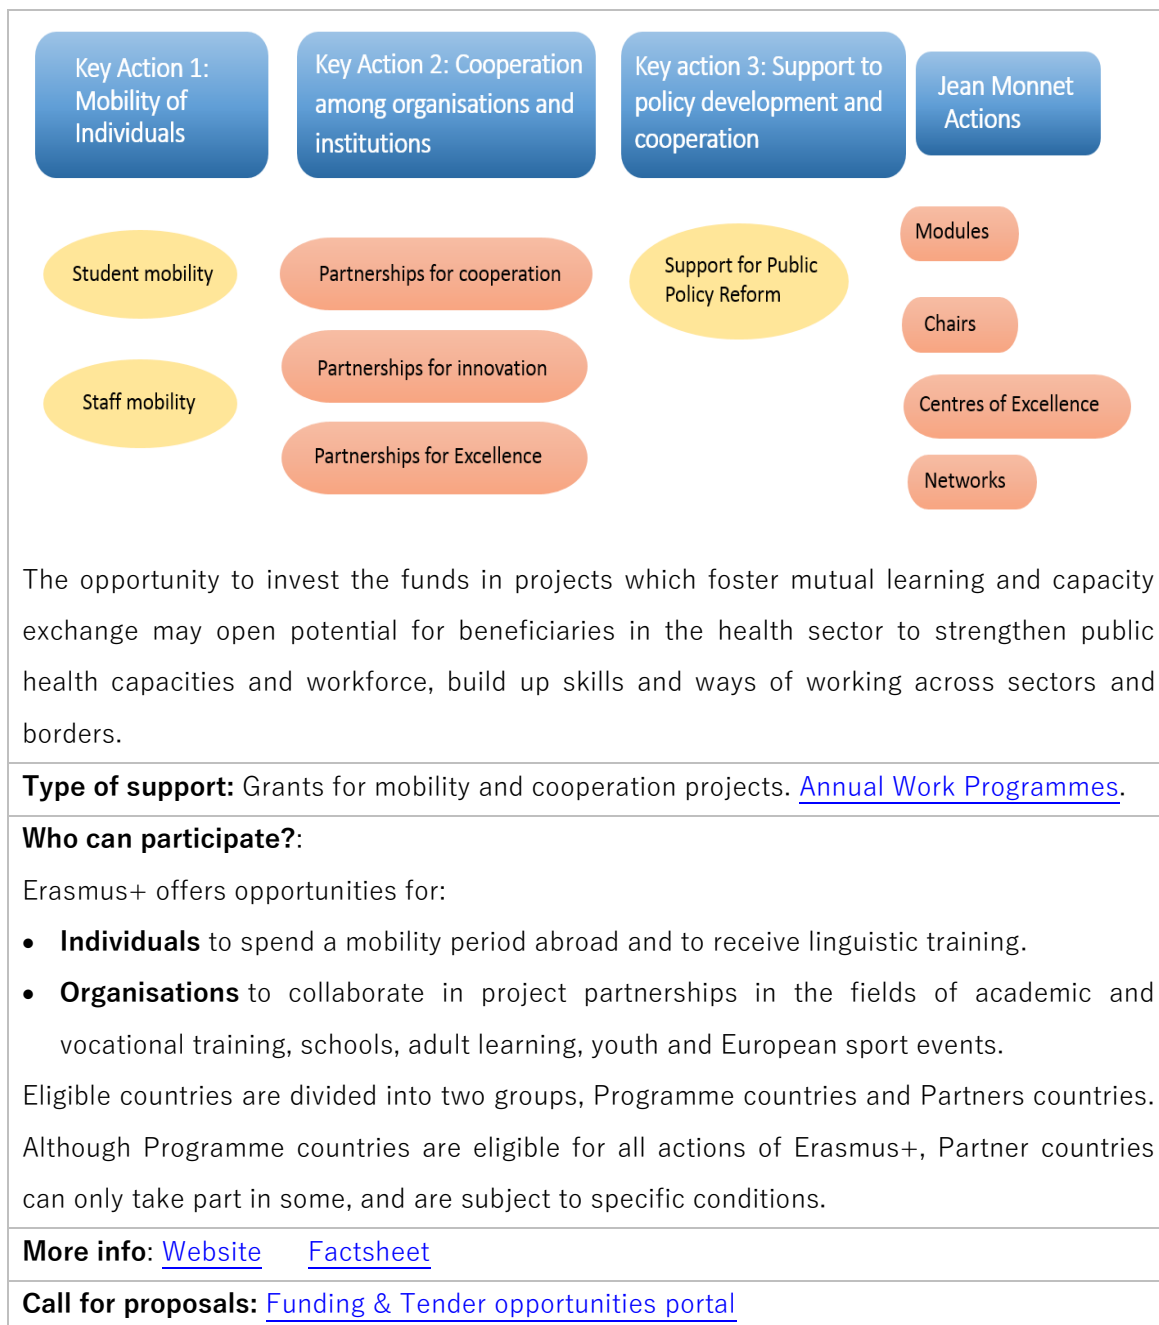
Key Action 1: Mobility of Individuals

Key Action 2: Cooperation among organisations and institutions

Key action 3: Support to policy development and cooperation

Jean Monnet Actions

Student mobility

Staff mobility

Partnerships for cooperation

Partnerships for innovation

Partnerships for Excellence

Support for Public Policy Reform

Modules

Chairs

Centres of Excellence

Networks

The opportunity to invest the funds in projects which foster mutual learning and capacity exchange may open potential for beneficiaries in the health sector to strengthen public health capacities and workforce, build up skills and ways of working across sectors and borders.

**Type of support:** Grants for mobility and cooperation projects. Annual Work Programmes.

**Who can participate?**:

Erasmus+ offers opportunities for:

- **Individuals** to spend a mobility period abroad and to receive linguistic training.
- **Organisations** to collaborate in project partnerships in the fields of academic and vocational training, schools, adult learning, youth and European sport events.

Eligible countries are divided into two groups, Programme countries and Partners countries. Although Programme countries are eligible for all actions of Erasmus+, Partner countries can only take part in some, and are subject to specific conditions.

**More info**: Website Factsheet

**Call for proposals:** Funding & Tender opportunities portal